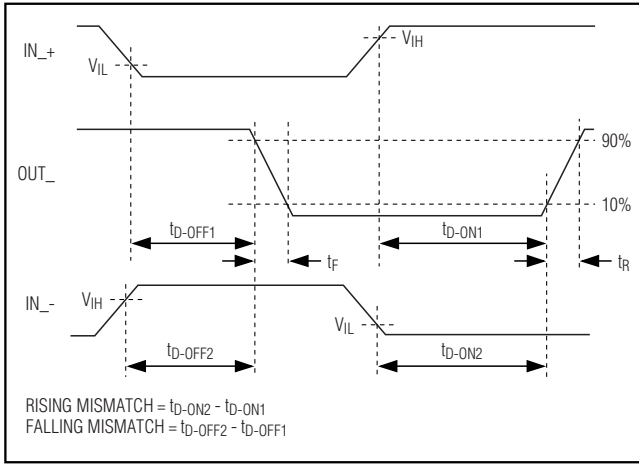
IN_+

$V_{IL}$

$V_{IH}$

OUT_

90%

10%

$t_{D-OFF1}$

$t_{D-ON1}$

$t_F$

$t_R$

IN_-

$V_{IH}$

$V_{IL}$

$t_{D-OFF2}$

$t_{D-ON2}$

RISING MISMATCH = $t_{D-ON2}$ - $t_{D-ON1}$
FALLING MISMATCH = $t_{D-OFF2}$ - $t_{D-OFF1}$